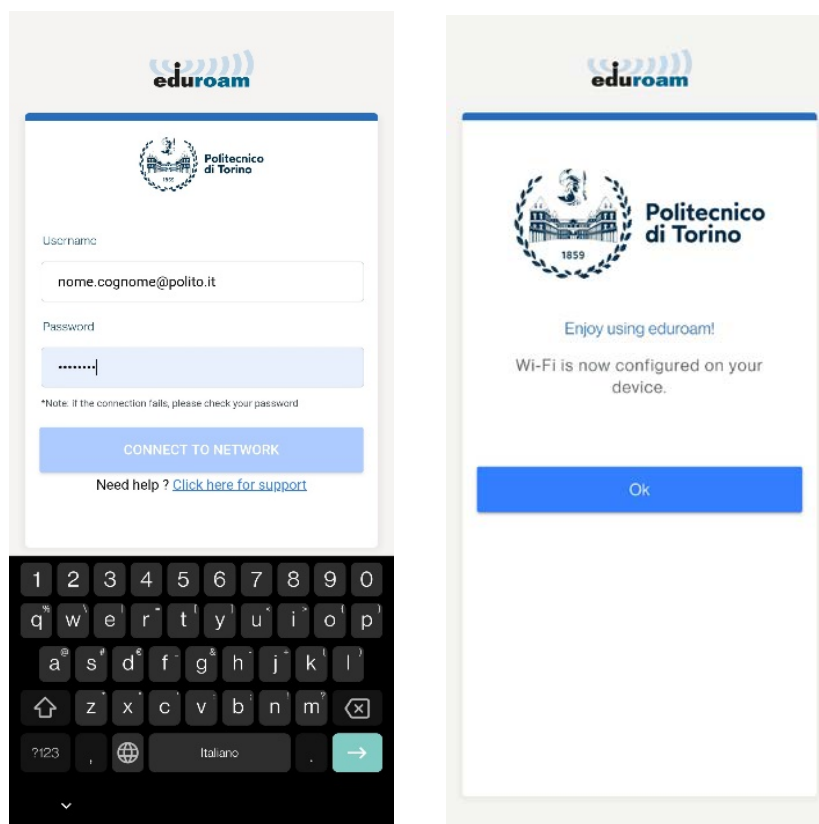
eduroam

Politecnico di Torino

Username

nome.cognome@polito.it

Password

••••••••

*Note: if the connection fails, please check your password

CONNECT TO NETWORK

Need help ? Click here for support

1 2 3 4 5 6 7 8 9 0

q w e r t y u i o p

a s d f g h j k l

z x c v b n m

?123 , Italiano .

eduroam

Politecnico di Torino

1859

Enjoy using eduroam!

Wi-Fi is now configured on your device.

Ok